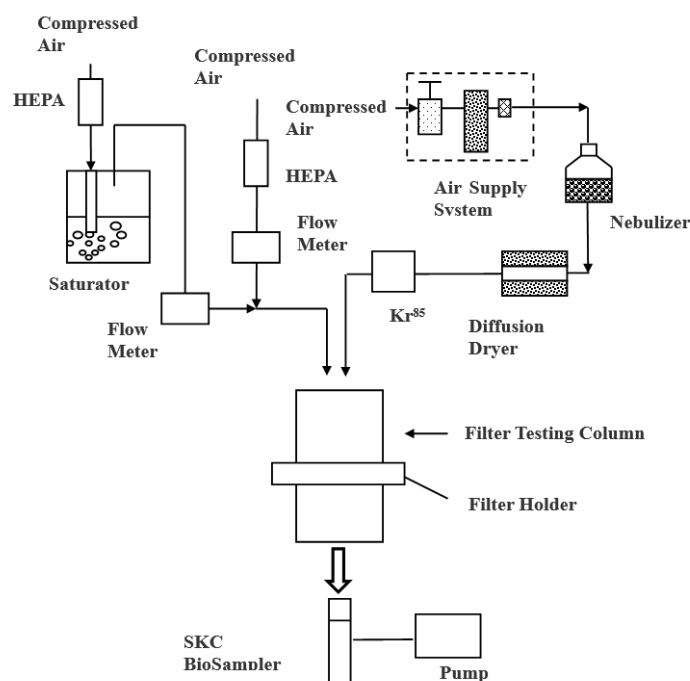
Compressed Air

HEPA

Saturator

Compressed Air

HEPA

Flow Meter

Flow Meter

Compressed Air

Air Supply System

Nebulizer

$Kr^{85}$

Diffusion Dryer

Filter Testing Column

Filter Holder

SKC BioSampler

Pump